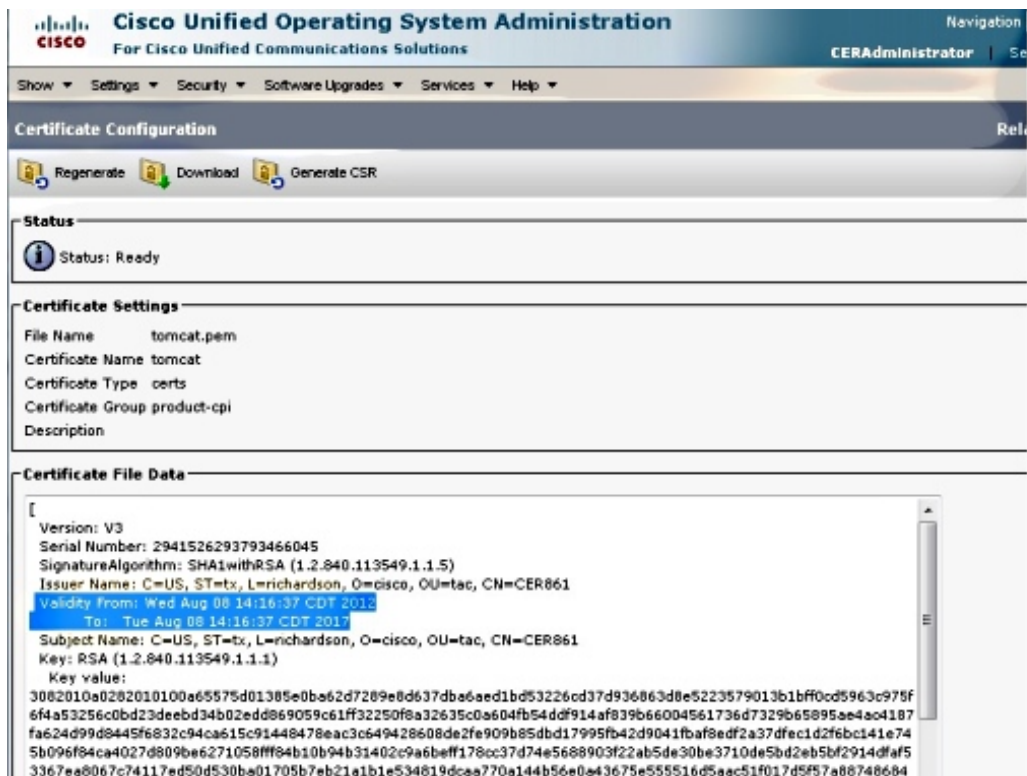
cisco Cisco Unified Operating System Administration
For Cisco Unified Communications Solutions

Navigation
CERAdministrator | Se

Show ▾ Settings ▾ Security ▾ Software Upgrades ▾ Services ▾ Help ▾

Certificate Configuration

Rel

Regenerate Download Generate CSR

Status

Status: Ready

Certificate Settings

File Name tomcat.pem
Certificate Name tomcat
Certificate Type certs
Certificate Group product-cpi
Description

Certificate File Data

[
Version: V3
Serial Number: 2941526293793466045
SignatureAlgorithm: SHA1withRSA (1.2.840.113549.1.1.5)
Issuer Name: C=US, ST=tx, L=richardson, O=cisco, OU=tac, CN=CER861
Validity From: Wed Aug 08 14:16:37 CDT 2012
To: Tue Aug 08 14:16:37 CDT 2017
Subject Name: C=US, ST=tx, L=richardson, O=cisco, OU=tac, CN=CER861
Key: RSA (1.2.840.113549.1.1.1)
Key value:
3082010a0282010100a65575d01385e0ba62d7289e8d637dba6aed1bd53226cd37d936863d8e5223579013b1bff0cd5963c975f
6f4a53256c0bd23deebd34b02edd869059c61ff32250f8a32635c0a604fb54ddf914af839b66004561736d7329b65895ae4ao4187
fa624d99d8445f6832c94ca615c91448478eac3c649428608de2fe909b85dbd17995fb42d9041fbaf8edf2a37dfec1d2f6bc141e74
5b096f84ca4027d809be6271058fff84b10b94b31402c9a6beff178cc37d74e5688903f22ab5de30be3710de5bd2eb5bf2914dfaf5
3367ea8067c74117ed50d530ba01705b7eb21a1b1e534819dcaa770a144b56e0a43675e555516d5aac51f017d5f57a88748684